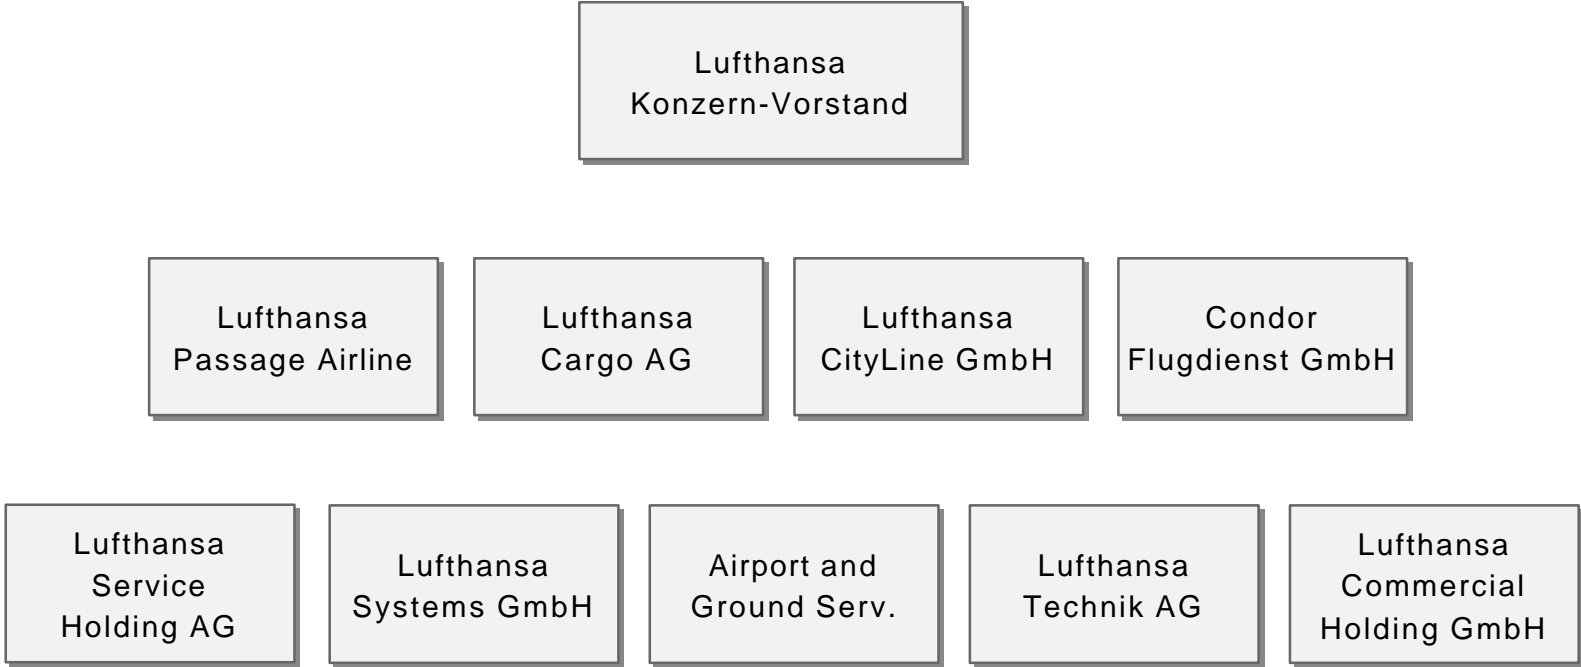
Lufthansa
Konzern-Vorstand

Lufthansa
Passage Airline

Lufthansa
Cargo AG

Lufthansa
CityLine GmbH

Condor
Flugdienst GmbH

Lufthansa
Service
Holding AG

Lufthansa
Systems GmbH

Airport and
Ground Serv.

Lufthansa
Technik AG

Lufthansa
Commercial
Holding GmbH